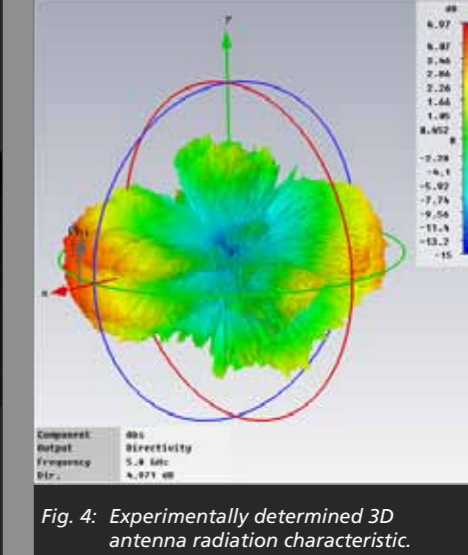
dB
4.97
4.07
3.46
2.86
2.26
1.66
1.05
0.452
0
-2.28
-4.1
-5.92
-7.74
-9.56
-11.4
-13.2
-15

y

x

|  |  |
|---|---|
| Component | Abs |
| Output | Directivity |
| Frequency | 5.8 GHz |
| Dir. | 4.971 dB |

Fig. 4: Experimentally determined 3D antenna radiation characteristic.